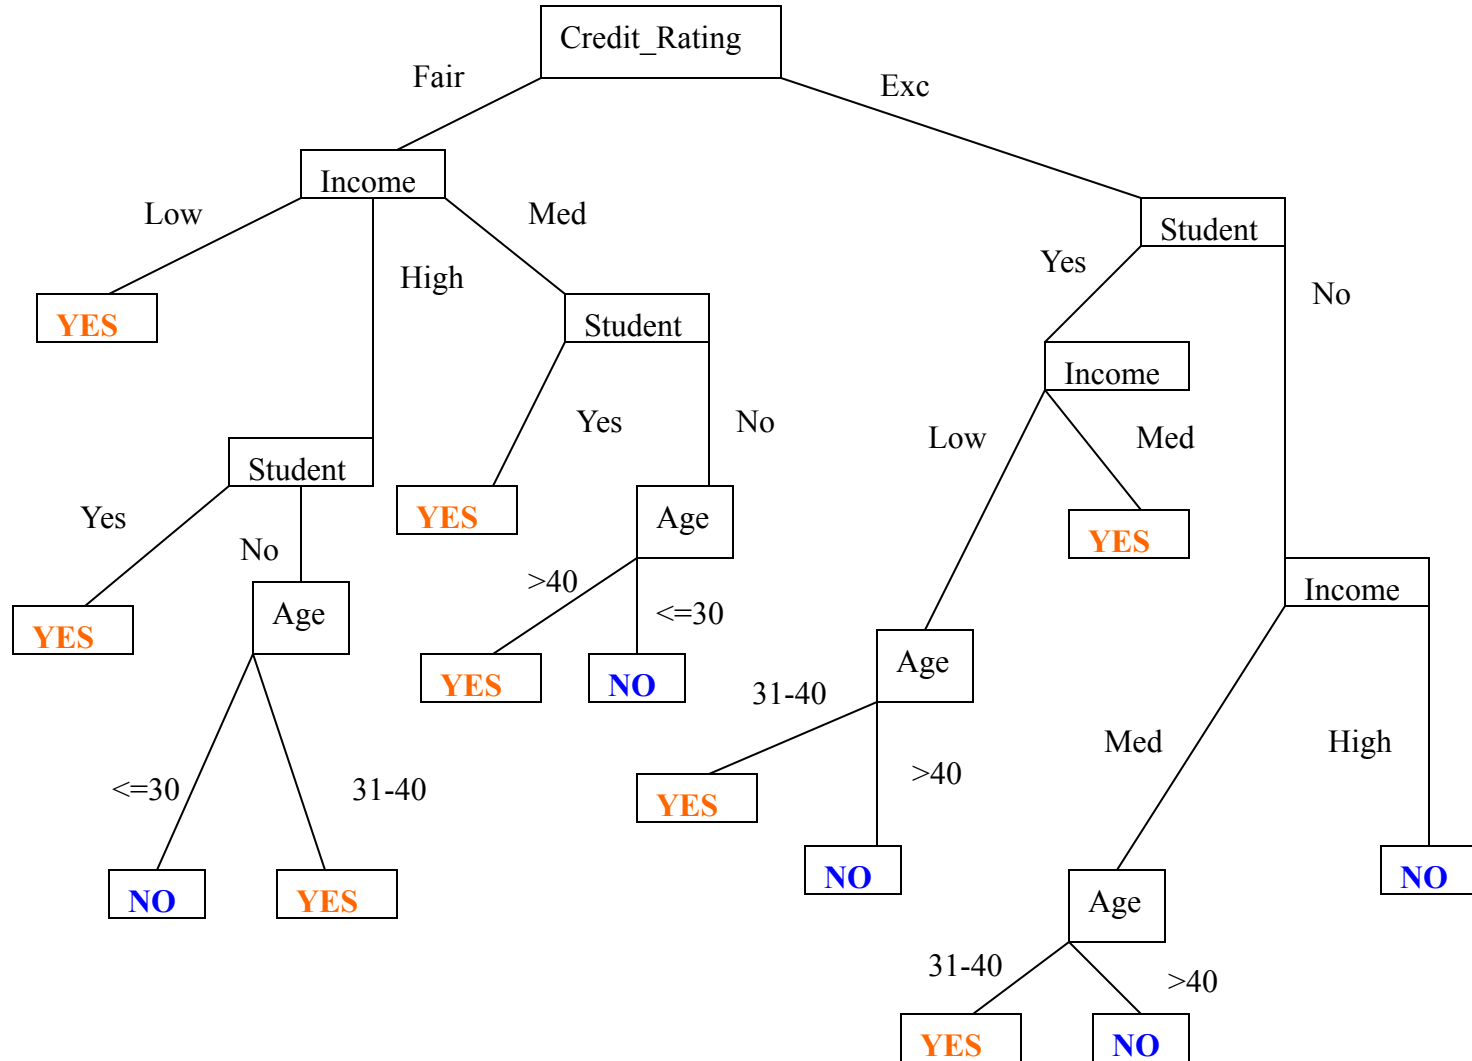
Credit_Rating

Fair

Exc

Income

Low

Med

High

YES

Student

Yes

No

YES

Age

>40

<=30

YES

NO

Student

Yes

No

YES

Age

<=30

31-40

NO

YES

Student

Yes

No

Income

Low

Med

YES

Age

31-40

>40

YES

NO

Income

Med

High

Age

31-40

>40

YES

NO

NO